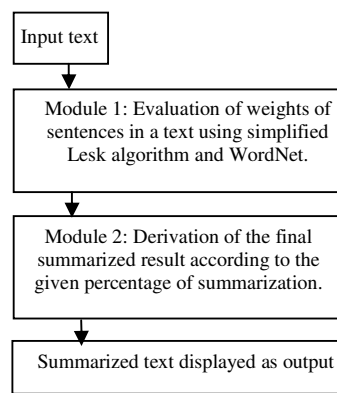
Input text

Module 1: Evaluation of weights of sentences in a text using simplified Lesk algorithm and WordNet.

Module 2: Derivation of the final summarized result according to the given percentage of summarization.

Summarized text displayed as output